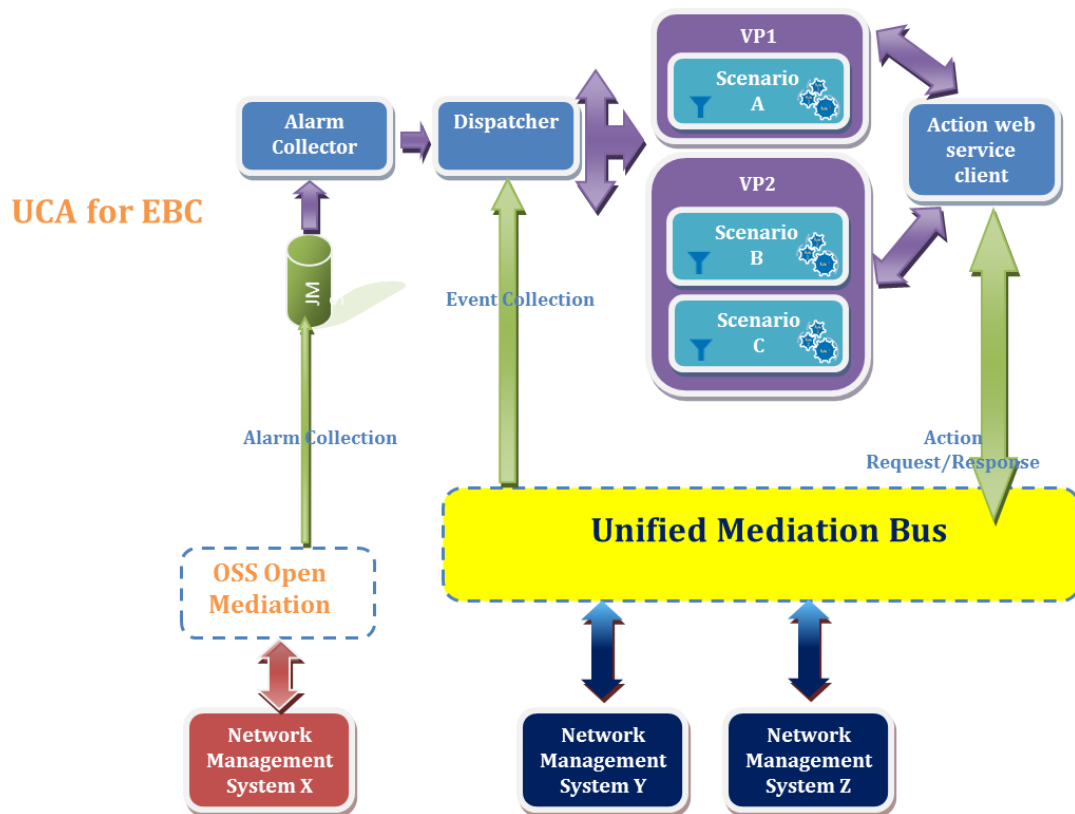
UCA for EBC

Alarm Collector

Dispatcher

VP1

Scenario A

Action web service client

VP2

Scenario B

Scenario C

JMS

Event Collection

Alarm Collection

Action Request/Response

Unified Mediation Bus

OSS Open Mediation

Network Management System X

Network Management System Y

Network Management System Z